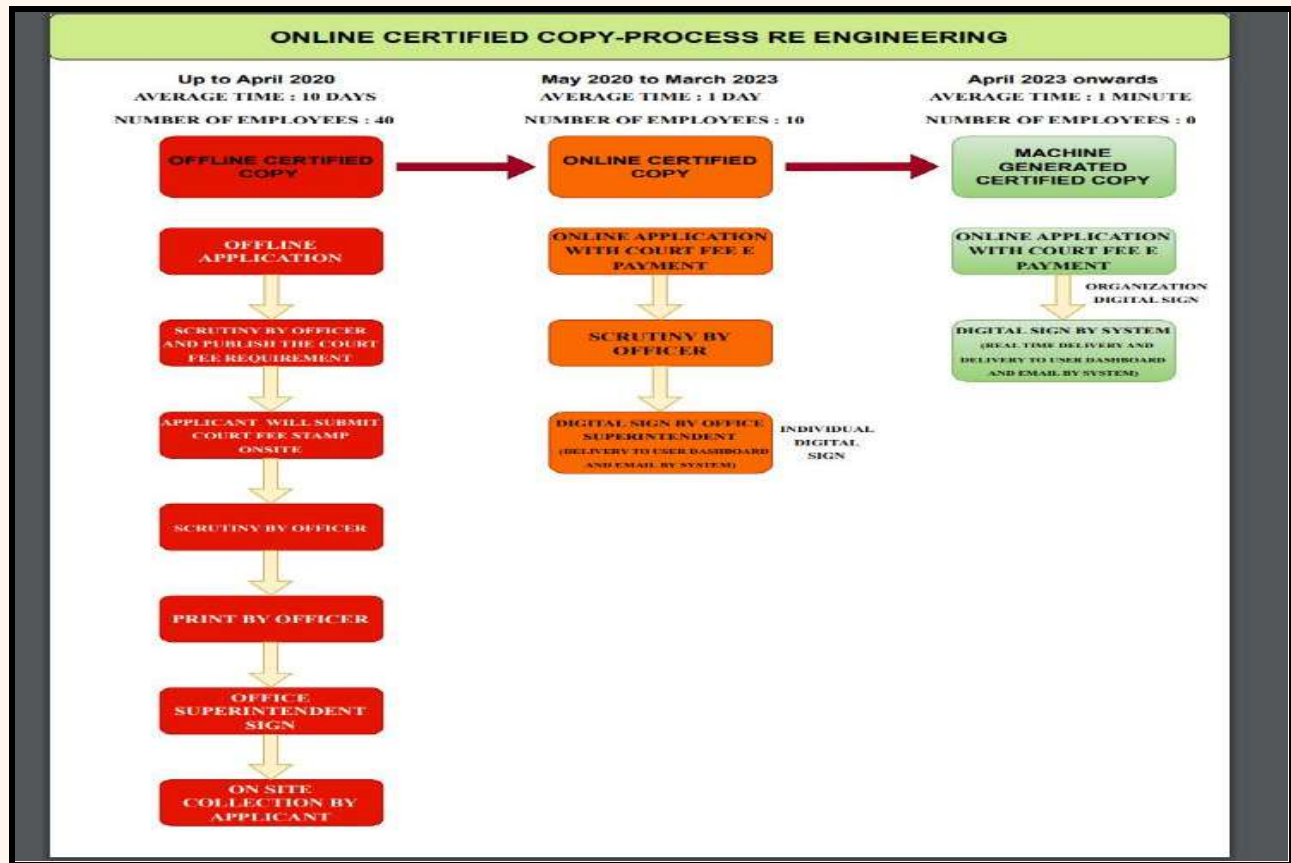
ONLINE CERTIFIED COPY-PROCESS RE ENGINEERING

Up to April 2020
AVERAGE TIME : 10 DAYS
NUMBER OF EMPLOYEES : 40

OFFLINE CERTIFIED COPY

OFFLINE APPLICATION

SCRUTINY BY OFFICER AND PUBLISH THE COURT FEE REQUIREMENT

APPLICANT WILL SUBMIT COURT FEE STAMP ONSITE

SCRUTINY BY OFFICER

PRINT BY OFFICER

OFFICE SUPERINTENDENT SIGN

ON SITE COLLECTION BY APPLICANT

May 2020 to March 2023
AVERAGE TIME : 1 DAY
NUMBER OF EMPLOYEES : 10

ONLINE CERTIFIED COPY

ONLINE APPLICATION WITH COURT FEE E PAYMENT

SCRUTINY BY OFFICER

DIGITAL SIGN BY OFFICE SUPERINTENDENT
(DELIVERY TO USER DASHBOARD AND EMAIL BY SYSTEM)

INDIVIDUAL DIGITAL SIGN

April 2023 onwards
AVERAGE TIME : 1 MINUTE
NUMBER OF EMPLOYEES : 0

MACHINE GENERATED CERTIFIED COPY

ONLINE APPLICATION WITH COURT FEE E PAYMENT

ORGANIZATION DIGITAL SIGN

DIGITAL SIGN BY SYSTEM
(REAL TIME DELIVERY AND DELIVERY TO USER DASHBOARD AND EMAIL BY SYSTEM)